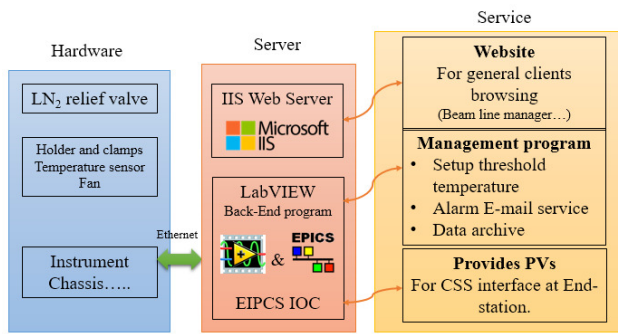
Hardware

$LN_2$ relief valve

Holder and clamps
Temperature sensor
Fan

Instrument Chassis…..

Ethernet

Server

IIS Web Server

Microsoft IIS

LabVIEW
Back-End program

EPICS

&

EIPCS IOC

Service

Website
For general clients browsing
(Beam line manager…)

Management program
• Setup threshold temperature
• Alarm E-mail service
• Data archive

Provides PVs
For CSS interface at End-station.